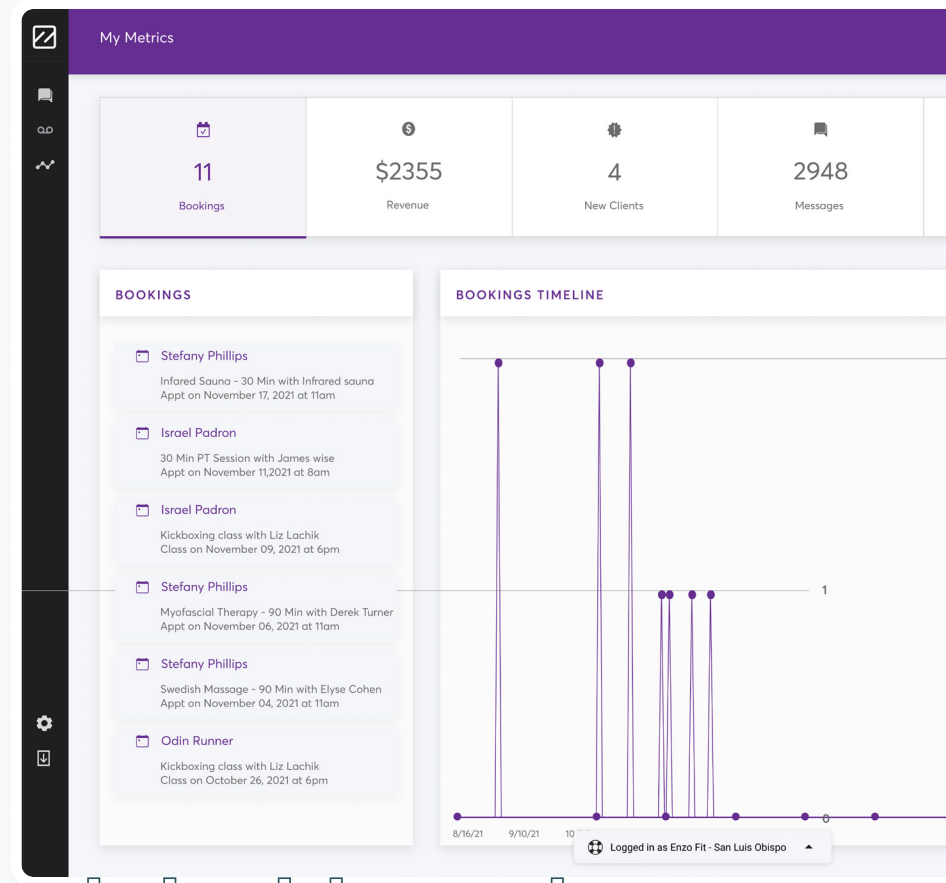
My Metrics

11
Bookings

$2355
Revenue

4
New Clients

2948
Messages

BOOKINGS

Stefany Phillips
Infrared Sauna - 30 Min with Infrared sauna
Appt on November 17, 2021 at 11am

Israel Padron
30 Min PT Session with James wise
Appt on November 11,2021 at 8am

Israel Padron
Kickboxing class with Liz Lachik
Class on November 09, 2021 at 6pm

Stefany Phillips
Myofascial Therapy - 90 Min with Derek Turner
Appt on November 06, 2021 at 11am

Stefany Phillips
Swedish Massage - 90 Min with Elyse Cohen
Appt on November 04, 2021 at 11am

Odin Runner
Kickboxing class with Liz Lachik
Class on October 26, 2021 at 6pm

BOOKINGS TIMELINE

1
0
8/16/21
9/10/21
10 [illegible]

Logged in as Enzo Fit - San Luis Obispo